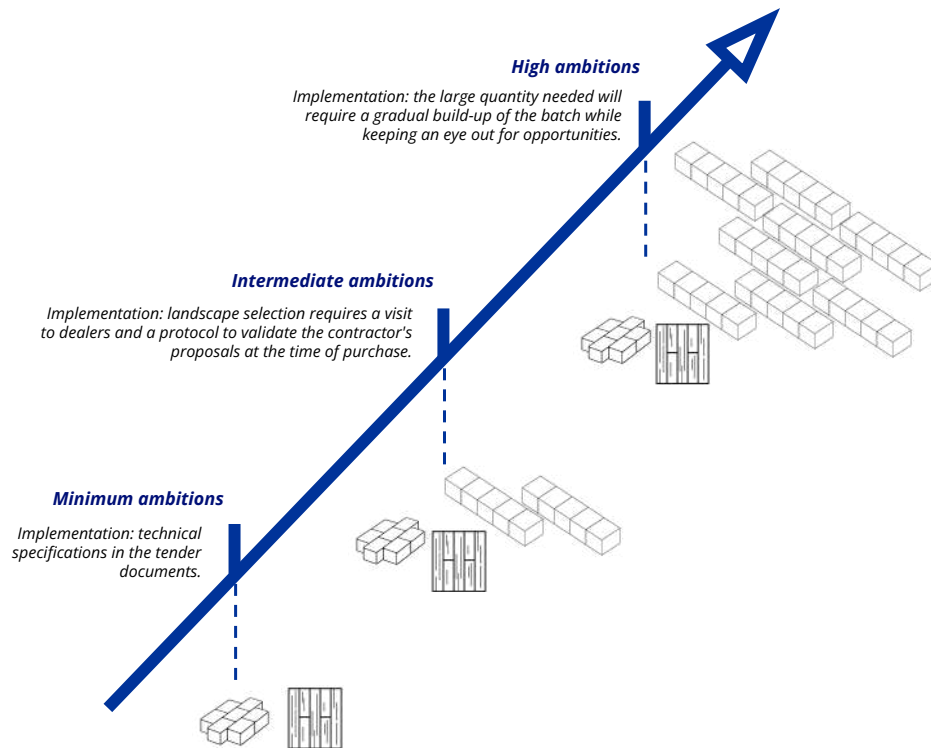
High ambitions

Implementation: the large quantity needed will require a gradual build-up of the batch while keeping an eye out for opportunities.

Intermediate ambitions

Implementation: landscape selection requires a visit to dealers and a protocol to validate the contractor's proposals at the time of purchase.

Minimum ambitions

Implementation: technical specifications in the tender documents.